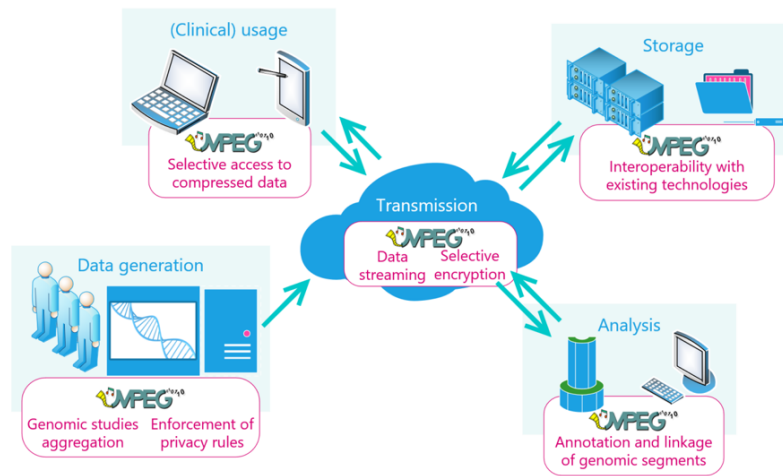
(Clinical) usage

MPEG

Selective access to compressed data

Storage

MPEG

Interoperability with existing technologies

Transmission

MPEG

Data streaming

Selective encryption

Data generation

MPEG

Genomic studies aggregation

Enforcement of privacy rules

Analysis

MPEG

Annotation and linkage of genomic segments